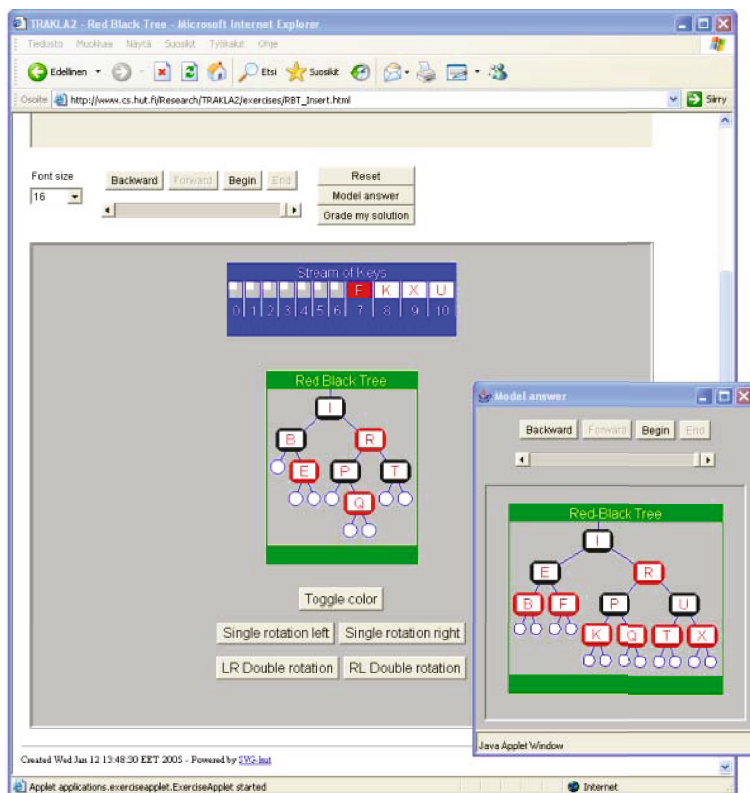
TRAKLA2 - Red Black Tree - Microsoft Internet Explorer

Tiedosto Muokkaa Näytä Suosikit Työkalut Ohje

Edellinen Etsi Suosikit

Osoite http://www.cs.hut.fi/Research/TRAKLA2/exercises/RBT_Insert.html Siirry

Font size
16

Backward Forward Begin End

Reset
Model answer
Grade my solution

Stream of Keys

| | | | | | | | F | K | X | U |
|---|---|---|---|---|---|---|---|---|---|---|
| 0 | 1 | 2 | 3 | 4 | 5 | 6 | 7 | 8 | 9 | 10 |

Red Black Tree

I
B R
E P T
Q

Toggle color

Single rotation left Single rotation right

LR Double rotation RL Double rotation

Model answer

Backward Forward Begin End

Red-Black Tree

I
E R
B F P U
K Q T X

Java Applet Window

Created Wed Jan 12 13:48:30 EET 2005 - Powered by SWG-lout

Applet applications.exerciseapplet.ExerciseApplet started

Internet